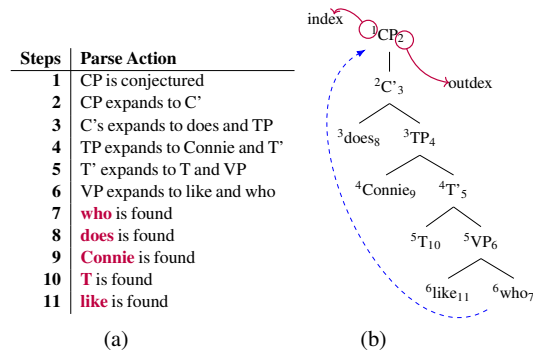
| Steps | Parse Action |
|---|---|
| 1 | CP is conjectured |
| 2 | CP expands to C' |
| 3 | C's expands to does and TP |
| 4 | TP expands to Connie and T' |
| 5 | T' expands to T and VP |
| 6 | VP expands to like and who |
| 7 | who is found |
| 8 | does is found |
| 9 | Connie is found |
| 10 | T is found |
| 11 | like is found |

(a)

index

$^1$CP$_2$

outdex

$^2$C'$_3$

$^3$does$_8$

$^3$TP$_4$

$^4$Connie$_9$

$^4$T'$_5$

$^5$T$_{10}$

$^5$VP$_6$

$^6$like$_{11}$

$^6$who$_7$

(b)